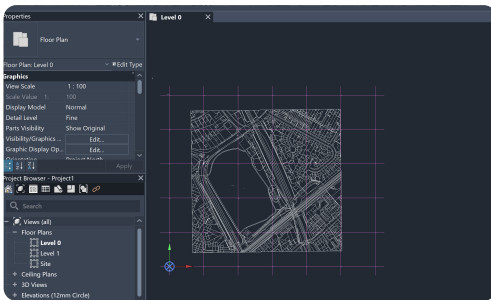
Properties

Floor Plan

Floor Plan: Level 0

Edit Type

Graphics

View Scale

1 : 100

Scale Value

100

Display Model

Normal

Detail Level

Fine

Parts Visibility

Show Original

Visibility/Graphics ...

Edit...

Graphic Display Op...

Edit...

Orientation

Project North

Apply

Project Browser - Project1

Search

Views (all)

Floor Plans

Level 0

Level 1

Site

Ceiling Plans

3D Views

Elevations (12mm Circle)

Level 0